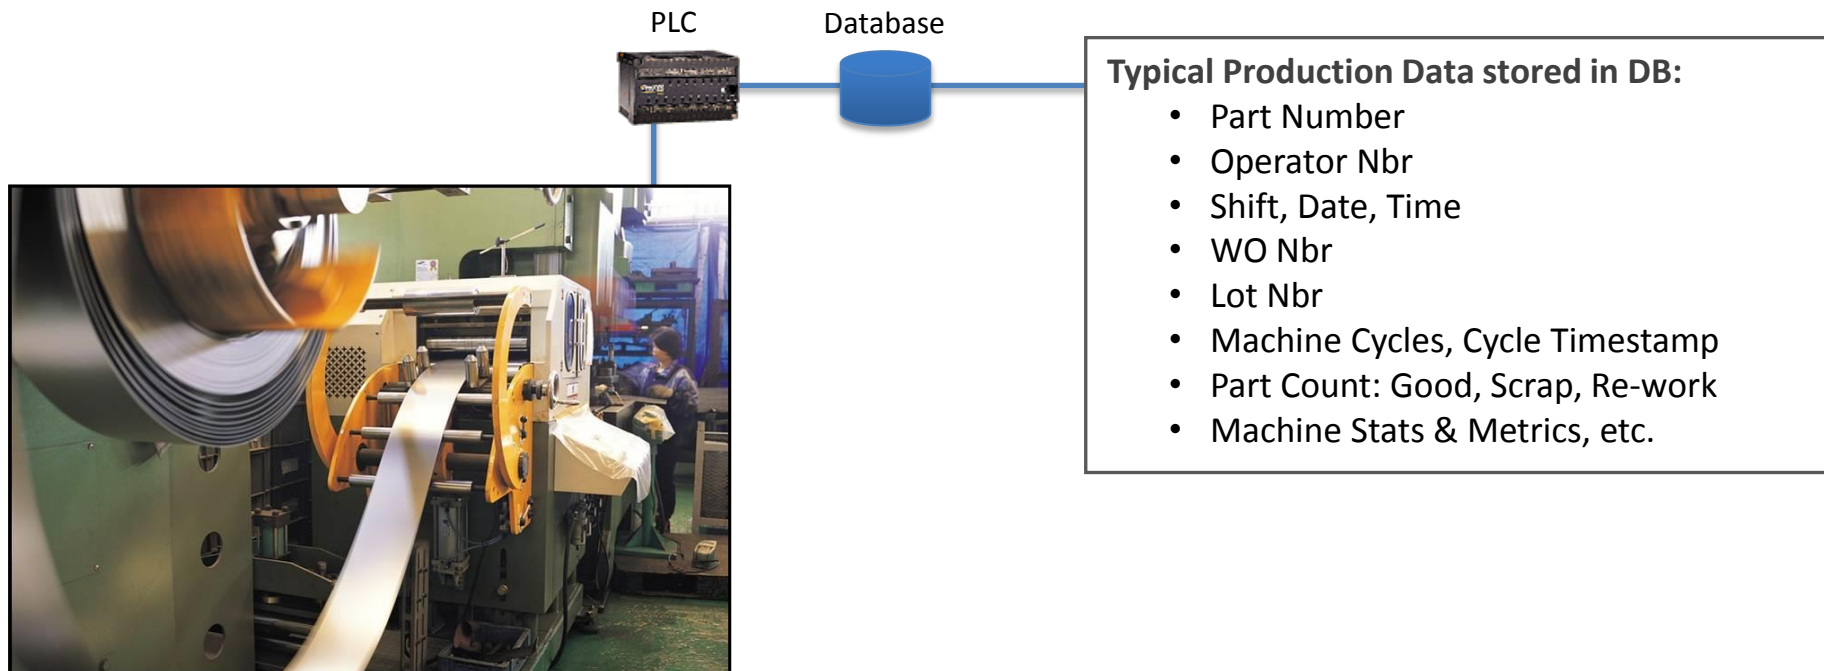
PLC

Database

**Typical Production Data stored in DB:**

- Part Number
- Operator Nbr
- Shift, Date, Time
- WO Nbr
- Lot Nbr
- Machine Cycles, Cycle Timestamp
- Part Count: Good, Scrap, Re-work
- Machine Stats & Metrics, etc.